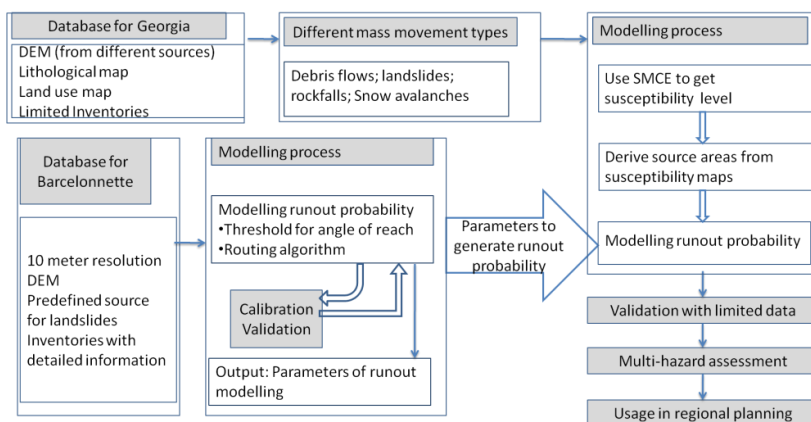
Database for Georgia

DEM (from different sources)
Lithological map
Land use map
Limited Inventories

Different mass movement types

Debris flows; landslides; rockfalls; Snow avalanches

Modelling process

Use SMCE to get susceptibility level

Derive source areas from susceptibility maps

Modelling runout probability

Database for Barcelonnette

10 meter resolution DEM
Predefined source for landslides
Inventories with detailed information

Modelling process

Modelling runout probability
•Threshold for angle of reach
•Routing algorithm

Calibration
Validation

Output: Parameters of runout modelling

Parameters to generate runout probability

Validation with limited data

Multi-hazard assessment

Usage in regional planning